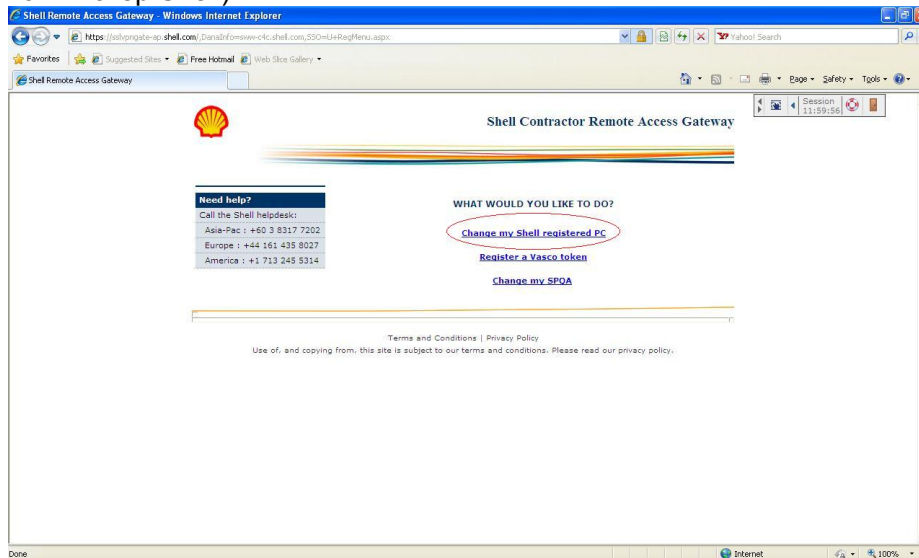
Shell Remote Access Gateway - Windows Internet Explorer

https://sslvpngate-ap.shell.com/,DanaInfo=sww-c4c.shell.com,SSO=U+RegMenu.aspx

Yahoo! Search

Favorites | Suggested Sites ▾ | Free Hotmail | Web Slice Gallery ▾

Shell Remote Access Gateway

Page ▾ Safety ▾ Tools ▾

Session 11:59:56

Shell Contractor Remote Access Gateway

Need help?

Call the Shell helpdesk:

Asia-Pac : +60 3 8317 7202

Europe : +44 161 435 8027

America : +1 713 245 5314

WHAT WOULD YOU LIKE TO DO?

Change my Shell registered PC

Register a Vasco token

Change my SPQA

Terms and Conditions | Privacy Policy

Use of, and copying from, this site is subject to our terms and conditions. Please read our privacy policy.

Done

Internet

100%